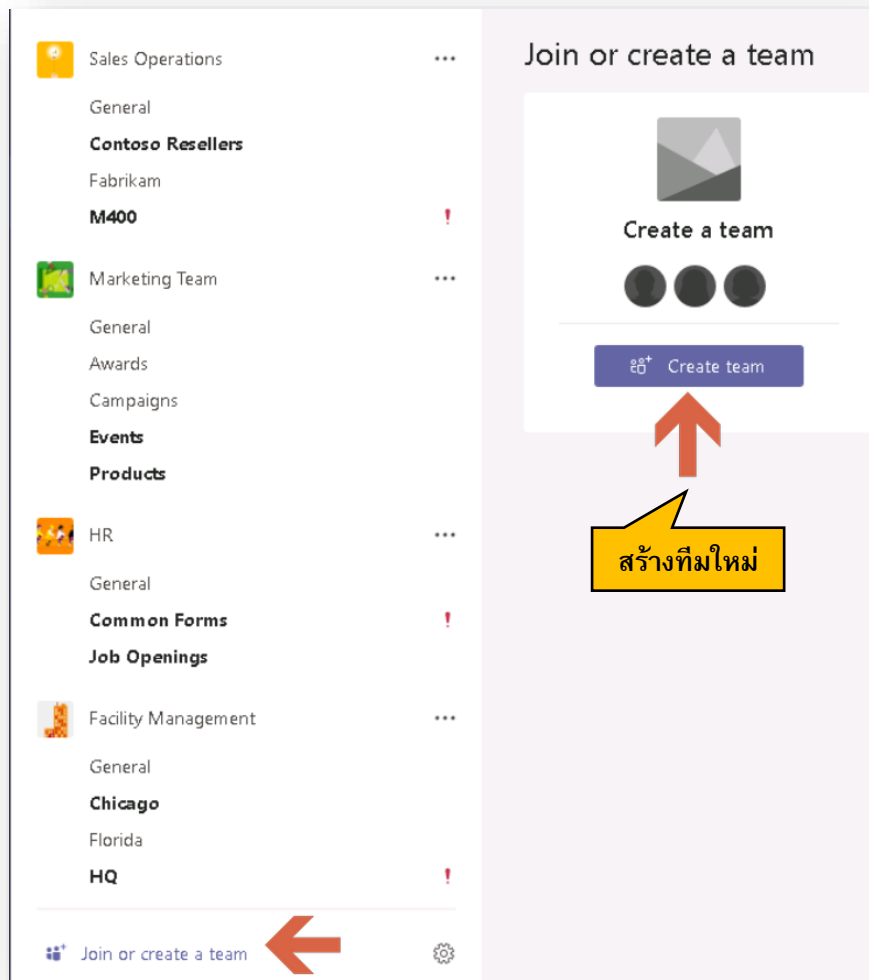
Sales Operations ...

General

Contoso Resellers

Fabrikam

M400 !

Marketing Team ...

General

Awards

Campaigns

Events

Products

HR ...

General

Common Forms !

Job Openings

Facility Management ...

General

Chicago

Florida

HQ !

Join or create a team

Join or create a team

Create a team

Create team

สร้างทีมใหม่